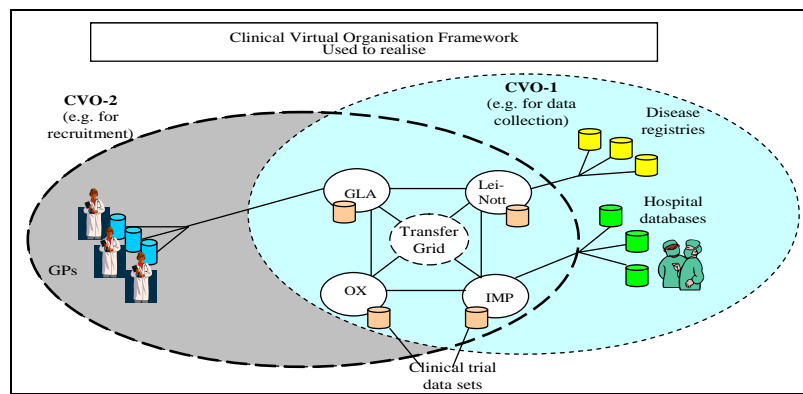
Clinical Virtual Organisation Framework
Used to realise

CVO-2
(e.g. for recruitment)

CVO-1
(e.g. for data collection)

Disease registries

Hospital databases

GPs

GLA

Lei-Nott

Transfer Grid

OX

IMP

Clinical trial data sets